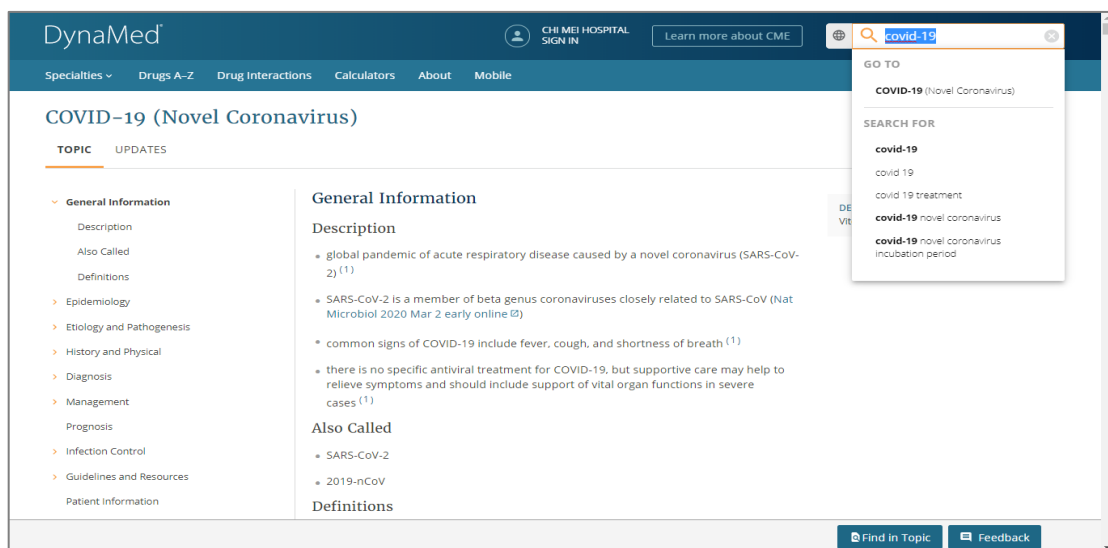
DynaMed®

CHI MEI HOSPITAL
SIGN IN

Learn more about CME

covid-19

GO TO

COVID-19 (Novel Coronavirus)

SEARCH FOR

covid-19

covid 19

covid 19 treatment

covid-19 novel coronavirus

covid-19 novel coronavirus incubation period

Specialties

Drugs A–Z

Drug Interactions

Calculators

About

Mobile

COVID-19 (Novel Coronavirus)

TOPIC

UPDATES

General Information

Description

Also Called

Definitions

Epidemiology

Etiology and Pathogenesis

History and Physical

Diagnosis

Management

Prognosis

Infection Control

Guidelines and Resources

Patient Information

General Information

Description

• global pandemic of acute respiratory disease caused by a novel coronavirus (SARS-CoV-2) (1)

• SARS-CoV-2 is a member of beta genus coronaviruses closely related to SARS-CoV (Nat Microbiol 2020 Mar 2 early online)

• common signs of COVID-19 include fever, cough, and shortness of breath (1)

• there is no specific antiviral treatment for COVID-19, but supportive care may help to relieve symptoms and should include support of vital organ functions in severe cases (1)

Also Called

• SARS-CoV-2

• 2019-nCoV

Definitions

DE
Vit

Find in Topic

Feedback